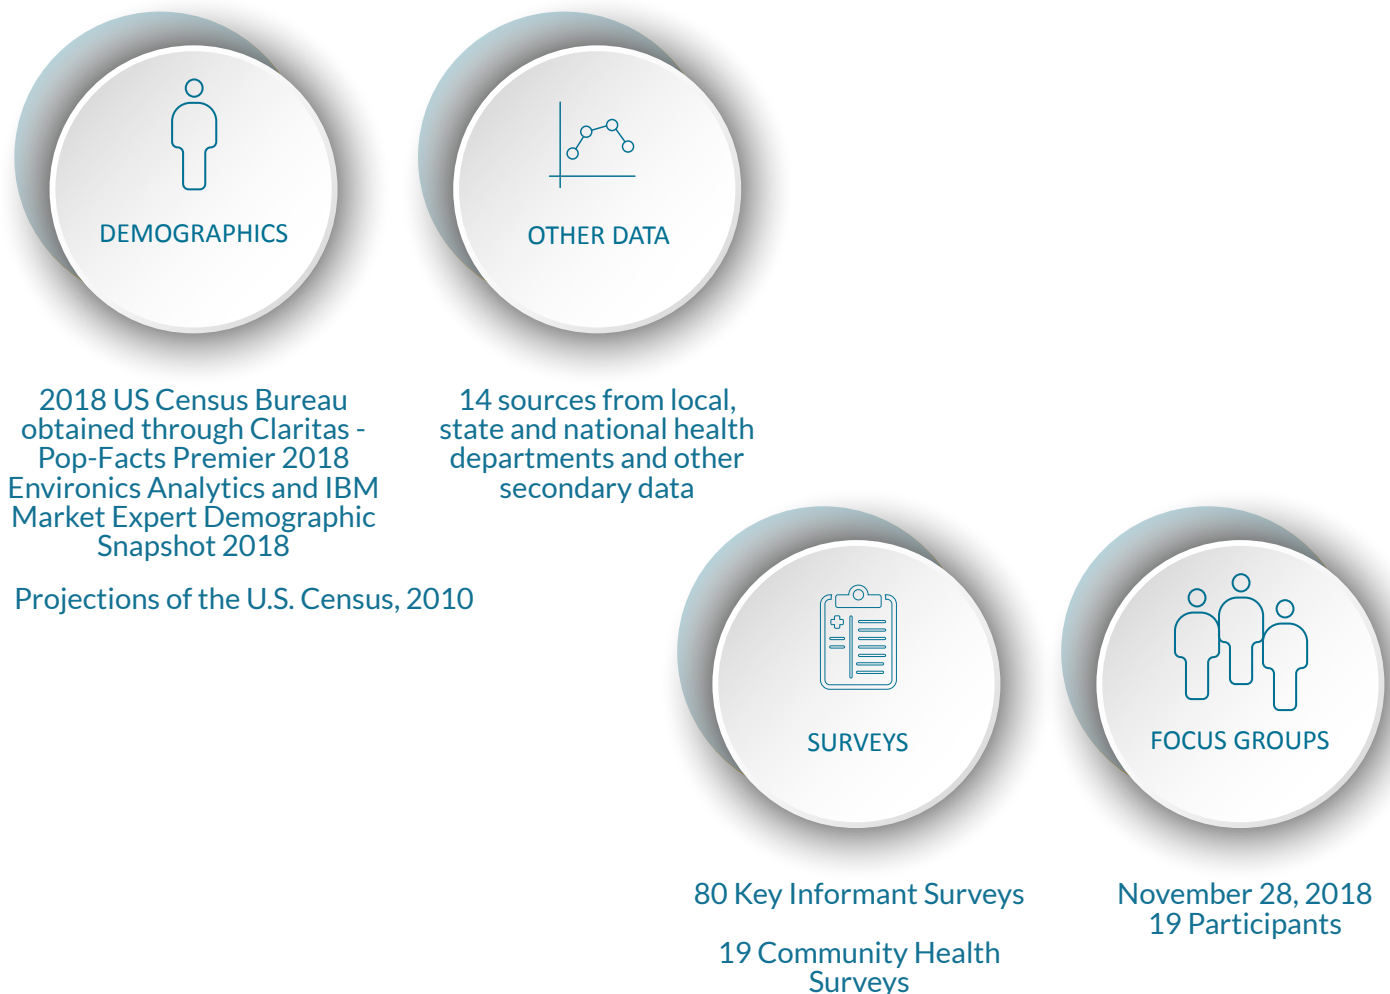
DEMOGRAPHICS

OTHER DATA

2018 US Census Bureau obtained through Claritas - Pop-Facts Premier 2018 Environics Analytics and IBM Market Expert Demographic Snapshot 2018

Projections of the U.S. Census, 2010

14 sources from local, state and national health departments and other secondary data

SURVEYS

FOCUS GROUPS

80 Key Informant Surveys

19 Community Health Surveys

November 28, 2018
19 Participants